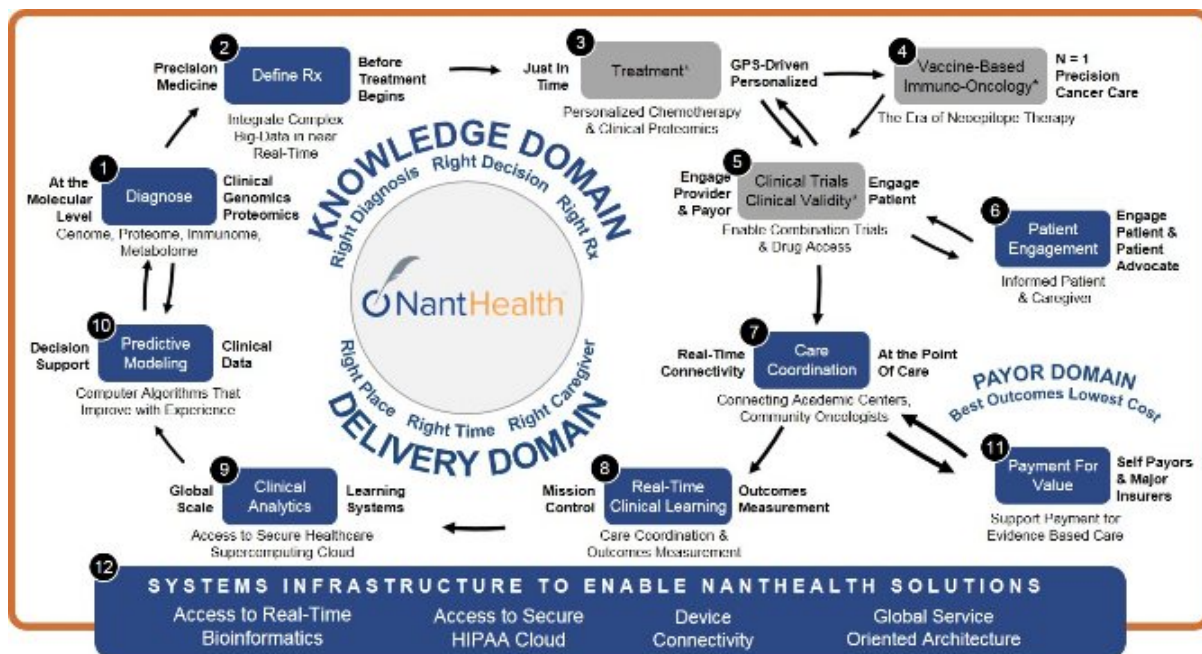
2 Precision Medicine Define Rx Before Treatment Begins

Integrate Complex Big-Data in near Real-Time

3 Just In Time Treatment* GPS-Driven Personalized

Personalized Chemotherapy & Clinical Proteomics

4 Vaccine-Based Immuno-Oncology* N = 1 Precision Cancer Care

The Era of Neoepitope Therapy

1 At the Molecular Level Diagnose Clinical Genomics Proteomics

Genome, Proteome, Immunome, Metabolome

KNOWLEDGE DOMAIN

Right Diagnosis Right Decision Right Rx

NantHealth

Right Place Right Time Right Caregiver

DELIVERY DOMAIN

5 Engage Provider & Payor Clinical Trials Clinical Validity* Engage Patient

Enable Combination Trials & Drug Access

6 Patient Engagement Engage Patient & Patient Advocate

Informed Patient & Caregiver

10 Decision Support Predictive Modeling Clinical Data

Computer Algorithms That Improve with Experience

7 Real-Time Connectivity Care Coordination At the Point Of Care

Connecting Academic Centers, Community Oncologists

PAYOR DOMAIN
Best Outcomes Lowest Cost

11 Payment For Value Self Payors & Major Insurers

Support Payment for Evidence Based Care

9 Global Scale Clinical Analytics Learning Systems

Access to Secure Healthcare Supercomputing Cloud

8 Mission Control Real-Time Clinical Learning Outcomes Measurement

Care Coordination & Outcomes Measurement

12 SYSTEMS INFRASTRUCTURE TO ENABLE NANTHEALTH SOLUTIONS

Access to Real-Time Bioinformatics

Access to Secure HIPAA Cloud

Device Connectivity

Global Service Oriented Architecture